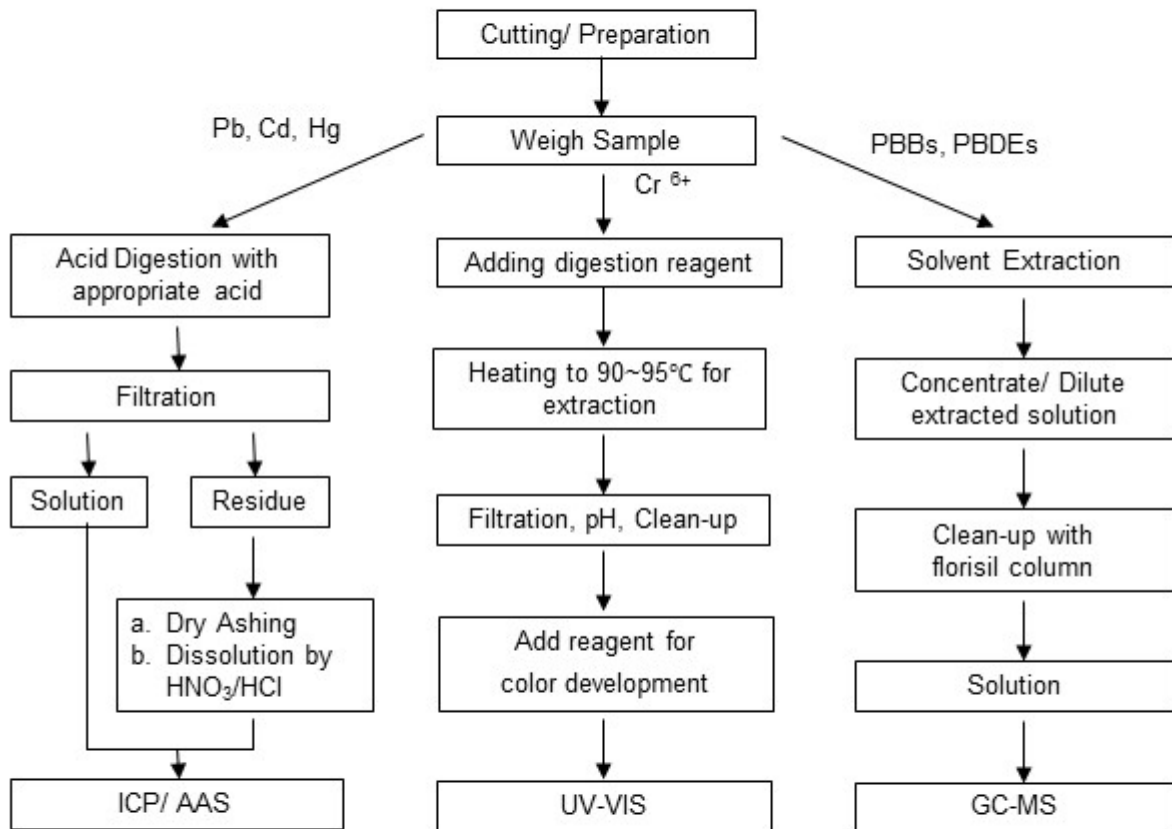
Cutting/ Preparation

Pb, Cd, Hg

Weigh Sample

PBBs, PBDEs

Cr $^{6+}$

Acid Digestion with appropriate acid

Adding digestion reagent

Solvent Extraction

Filtration

Heating to 90~95℃ for extraction

Concentrate/ Dilute extracted solution

Solution

Residue

Filtration, pH, Clean-up

Clean-up with florisil column

a. Dry Ashing
b. Dissolution by $HNO_3$/HCl

Add reagent for color development

Solution

ICP/ AAS

UV-VIS

GC-MS